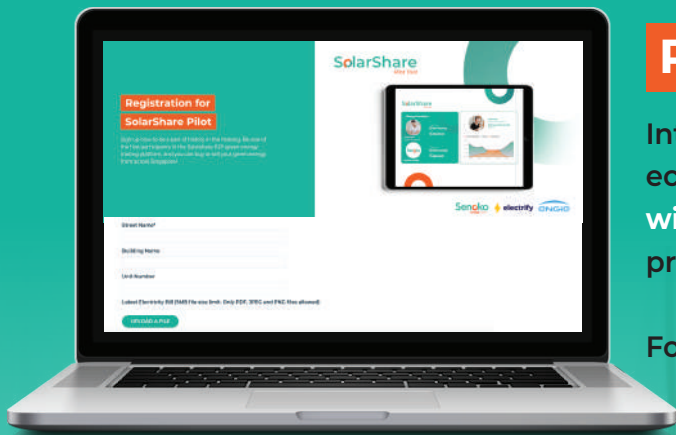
Registration for SolarShare Pilot

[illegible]

SolarShare
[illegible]

SolarShare

Senoko electrify ENGIE

Street Name*

Building Name

Unit Number

Latest Electricity Bill (5MB File size limit. Only PDF, JPEG and PNG files allowed)

UPLOAD A FILE

P

Int
ec
wi
pr

Fo